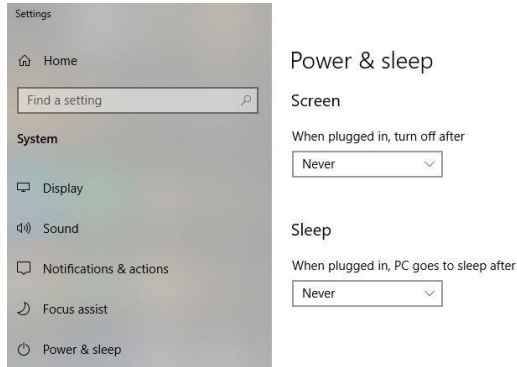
Settings

Home

Find a setting

System

Display

Sound

Notifications & actions

Focus assist

Power & sleep

Power & sleep

Screen

When plugged in, turn off after

Never

Sleep

When plugged in, PC goes to sleep after

Never